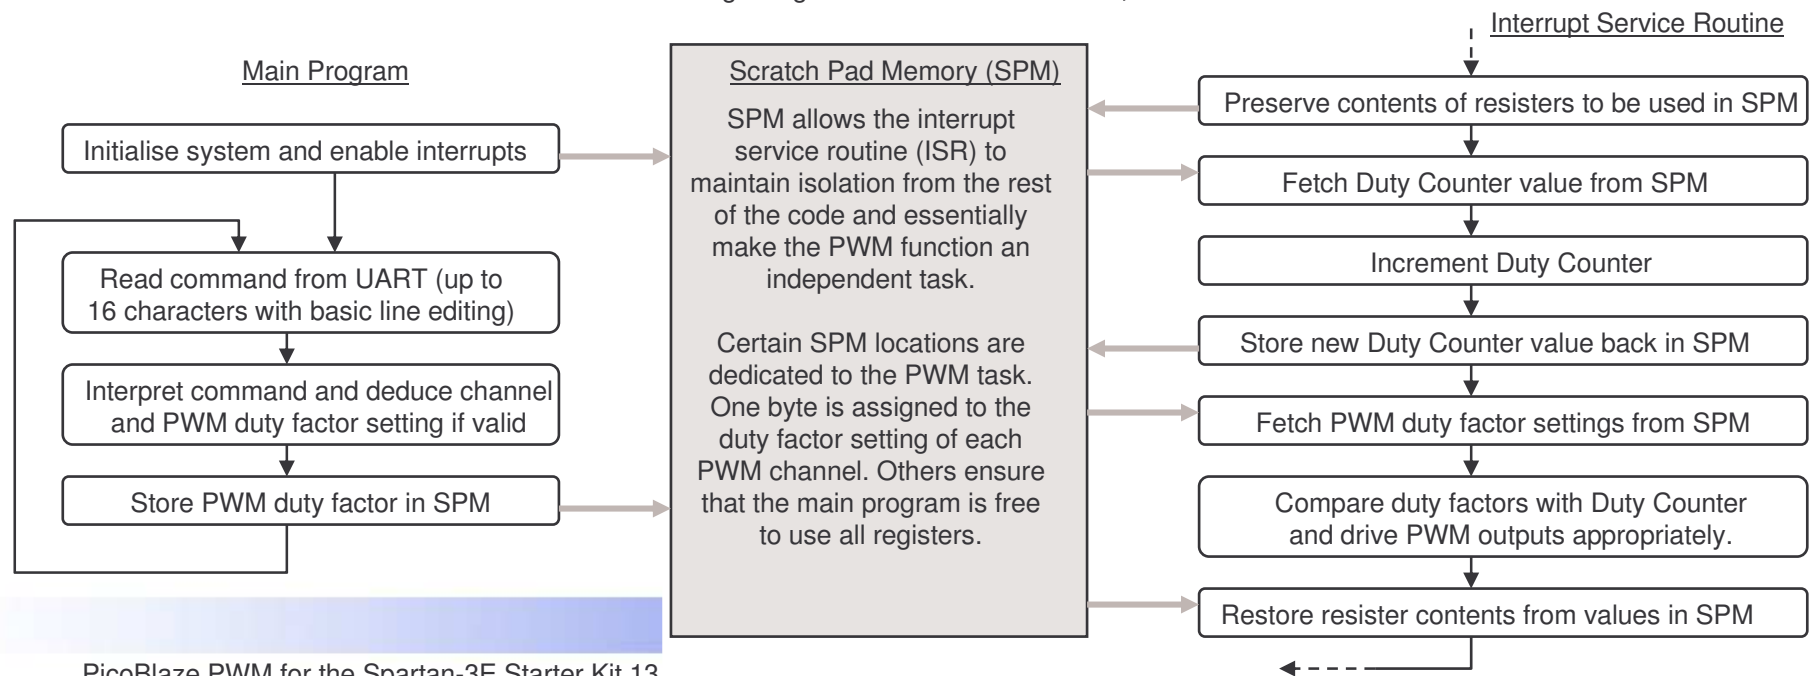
Interrupt Service Routine

Main Program

Scratch Pad Memory (SPM)

SPM allows the interrupt service routine (ISR) to maintain isolation from the rest of the code and essentially make the PWM function an independent task.

Certain SPM locations are dedicated to the PWM task. One byte is assigned to the duty factor setting of each PWM channel. Others ensure that the main program is free to use all registers.

Initialise system and enable interrupts

Read command from UART (up to 16 characters with basic line editing)

Interpret command and deduce channel and PWM duty factor setting if valid

Store PWM duty factor in SPM

Preserve contents of resisters to be used in SPM

Fetch Duty Counter value from SPM

Increment Duty Counter

Store new Duty Counter value back in SPM

Fetch PWM duty factor settings from SPM

Compare duty factors with Duty Counter and drive PWM outputs appropriately.

Restore resister contents from values in SPM

PicoBlaze PWM for the Spartan-3E Starter Kit 13